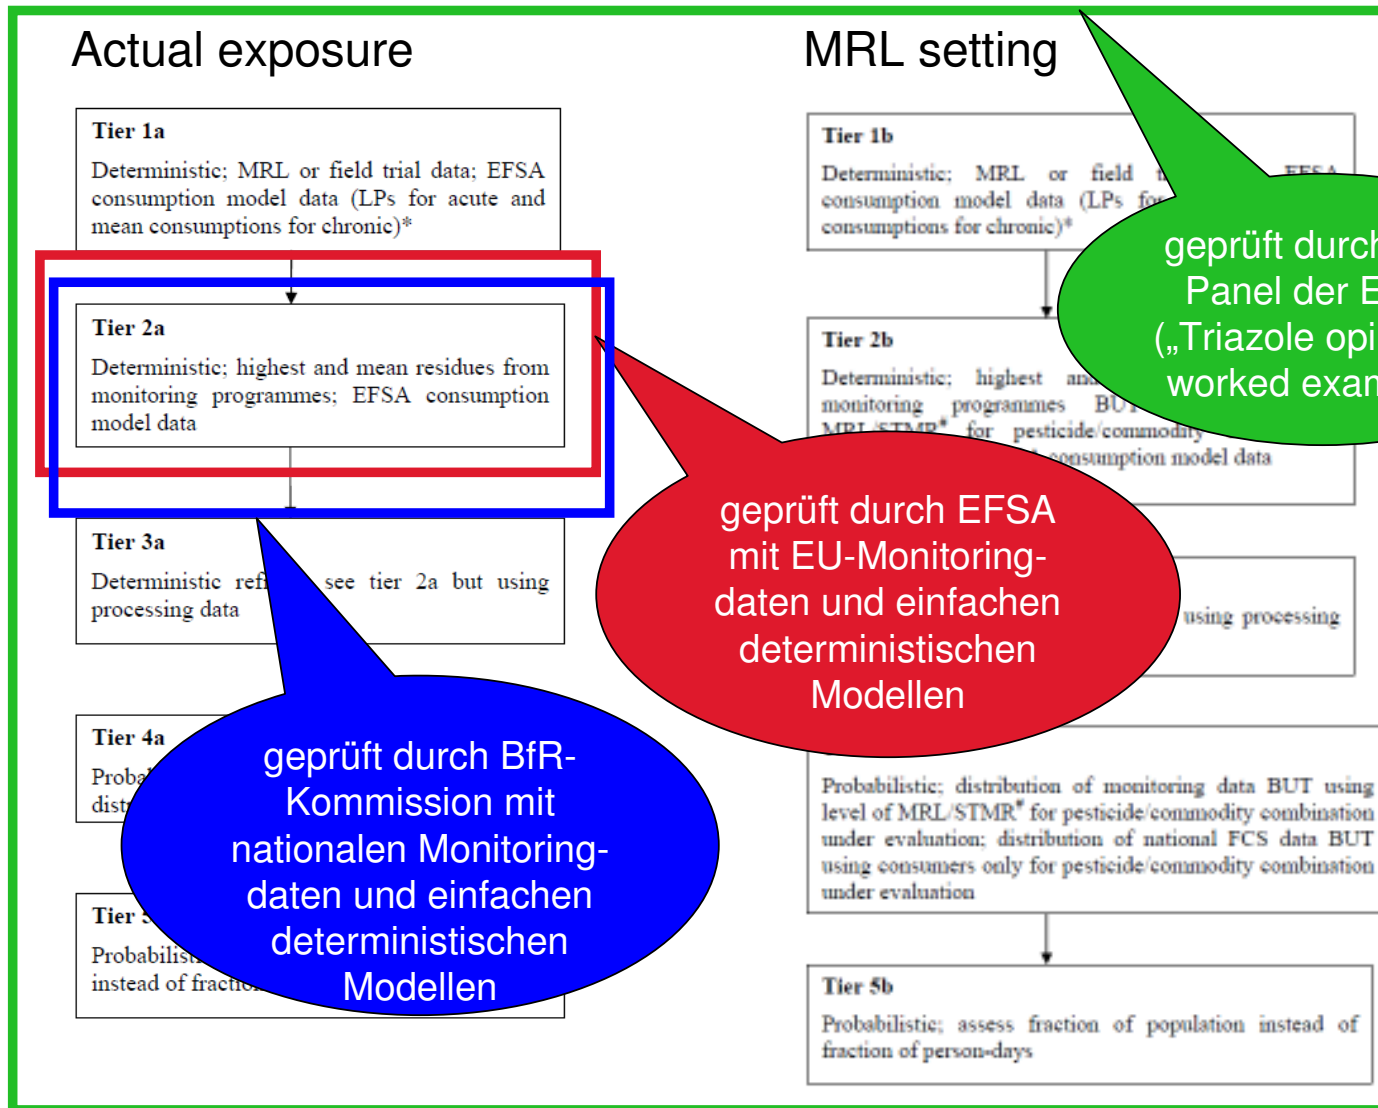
Actual exposure

MRL setting

Tier 1a

Deterministic; MRL or field trial data; EFSA consumption model data (LPs for acute and mean consumptions for chronic)*

Tier 2a

Deterministic; highest and mean residues from monitoring programmes; EFSA consumption model data

Tier 3a

Deterministic ref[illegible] see tier 2a but using processing data

Tier 4a

Proba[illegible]
dist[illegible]

Tier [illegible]

Probabilis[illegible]
instead of fractio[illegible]

geprüft durch BfR-Kommission mit nationalen Monitoring-daten und einfachen deterministischen Modellen

geprüft durch EFSA mit EU-Monitoring-daten und einfachen deterministischen Modellen

Tier 1b

Deterministic; MRL or field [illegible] EFSA consumption model data (LPs fo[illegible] consumptions for chronic)*

geprüft durc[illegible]
Panel der E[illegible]
(„Triazole opi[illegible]
worked exan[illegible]

Tier 2b

Deterministic; highest an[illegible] monitoring programmes BU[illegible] MRL/STMR* for pesticide/commodity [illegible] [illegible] consumption model data

using processing

Probabilistic; distribution of monitoring data BUT using level of MRL/STMR* for pesticide/commodity combination under evaluation; distribution of national FCS data BUT using consumers only for pesticide/commodity combination under evaluation

Tier 5b

Probabilistic; assess fraction of population instead of fraction of person-days